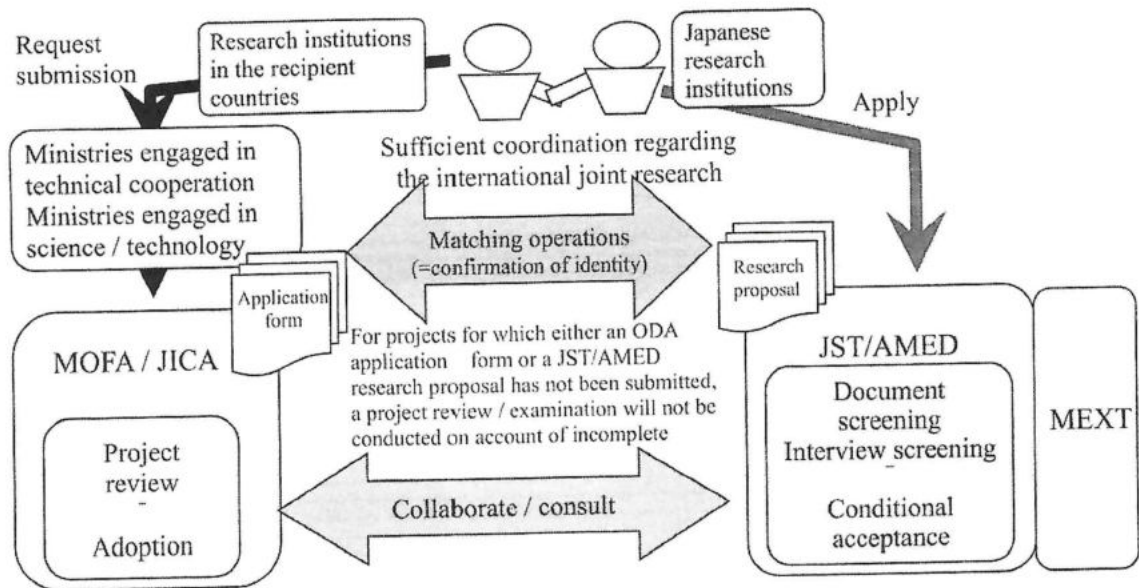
Request submission

Research institutions in the recipient countries

Japanese research institutions

Apply

Sufficient coordination regarding the international joint research

Ministries engaged in technical cooperation Ministries engaged in science / technology

Matching operations (=confirmation of identity)

Application form

Research proposal

For projects for which either an ODA application form or a JST/AMED research proposal has not been submitted, a project review / examination will not be conducted on account of incomplete

MOFA / JICA

Project review
-
Adoption

Collaborate / consult

JST/AMED

Document screening
Interview screening
-
Conditional acceptance

MEXT